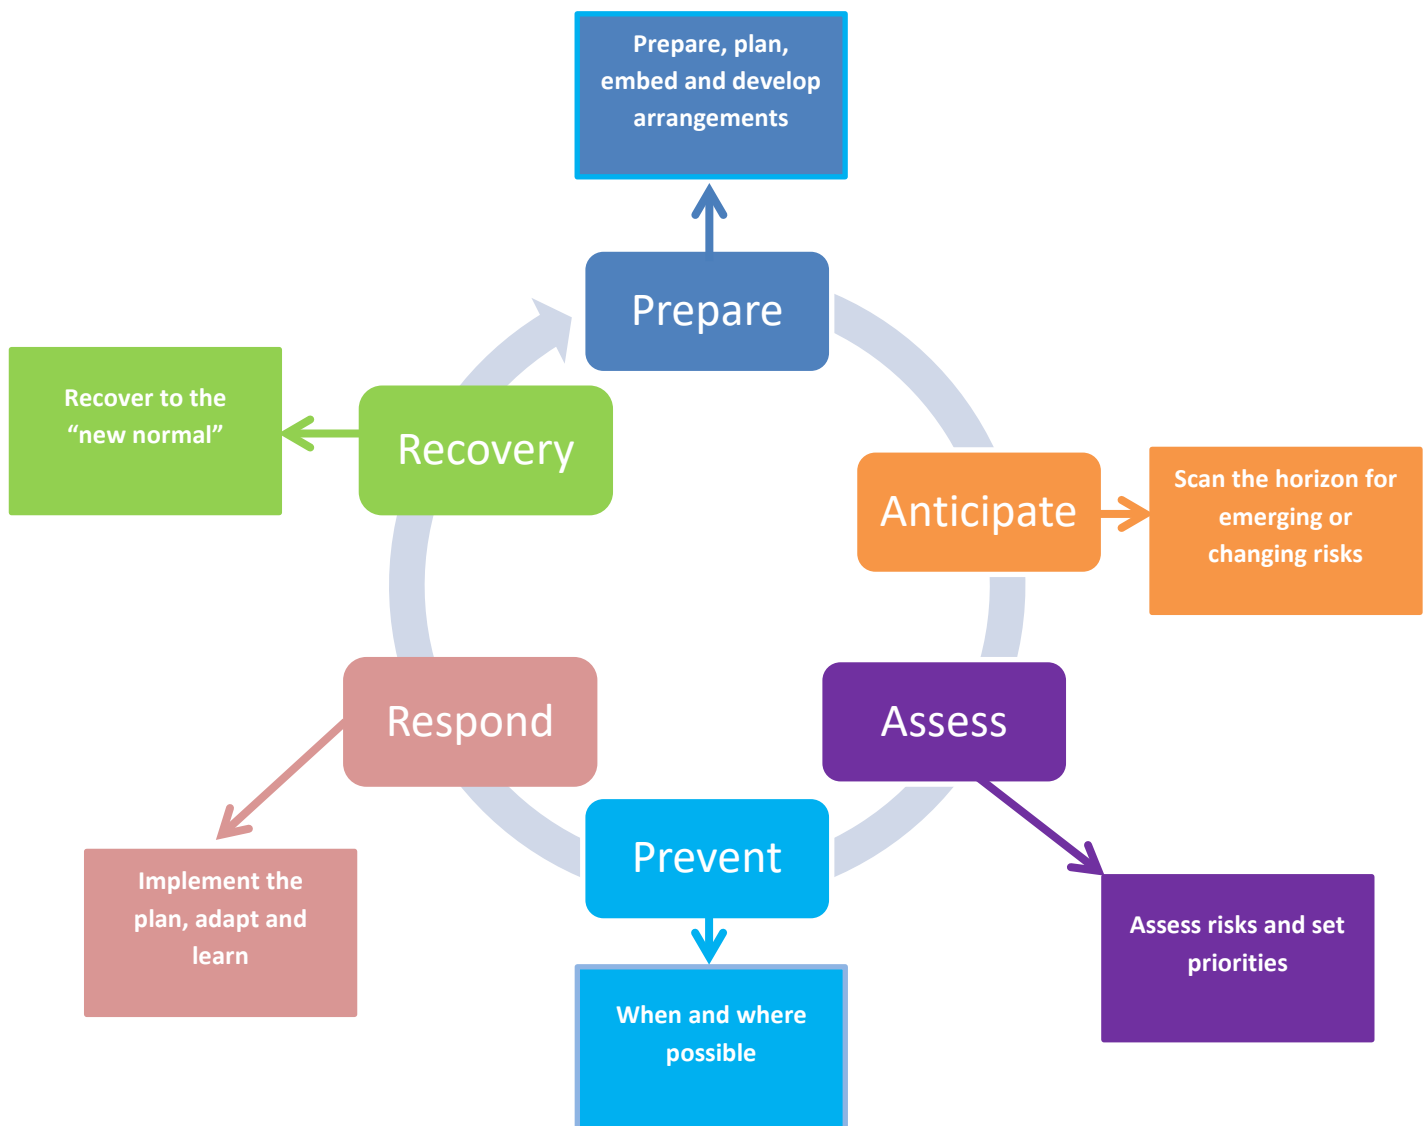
Prepare, plan, embed and develop arrangements

Prepare

Recover to the "new normal"

Recovery

Anticipate

Scan the horizon for emerging or changing risks

Respond

Assess

Prevent

Implement the plan, adapt and learn

When and where possible

Assess risks and set priorities